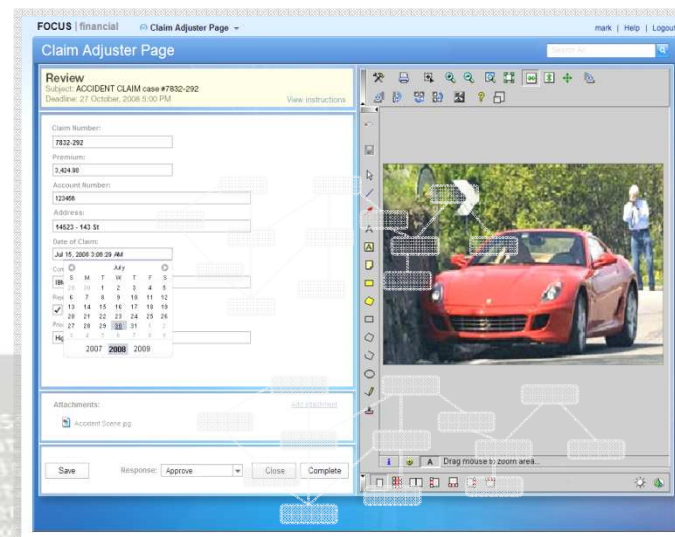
FOCUS | financial  Claim Adjuster Page

mark | Help | Logout

Claim Adjuster Page

Search All

Review
Subject: ACCIDENT CLAIM case #7832-292
Deadline: 27 October, 2008 5:00 PM
View instructions

Claim Number:
7832-292
Premium:
3,424.90
Account Number:
123456
Address:
14623 - 143 St
Date of Claim:
Jul 15, 2008 3:08:29 AM

July

| S | M | T | W | T | F | S |
|---|---|---|---|---|---|---|
| 29 | 30 | 1 | 2 | 3 | 4 | 5 |
| 6 | 7 | 8 | 9 | 10 | 11 | 12 |
| 13 | 14 | 15 | 16 | 17 | 18 | 19 |
| 20 | 21 | 22 | 23 | 24 | 25 | 26 |
| 27 | 28 | 29 | 30 | 31 | 1 | 2 |
| 3 | 4 | 5 | 6 | 7 | 8 | 9 |

2007 2008 2009

Attachments:
Add attachment
Accident Scene.jpg

Save
Response: Approve
Close
Complete

Drag mouse to zoom area...